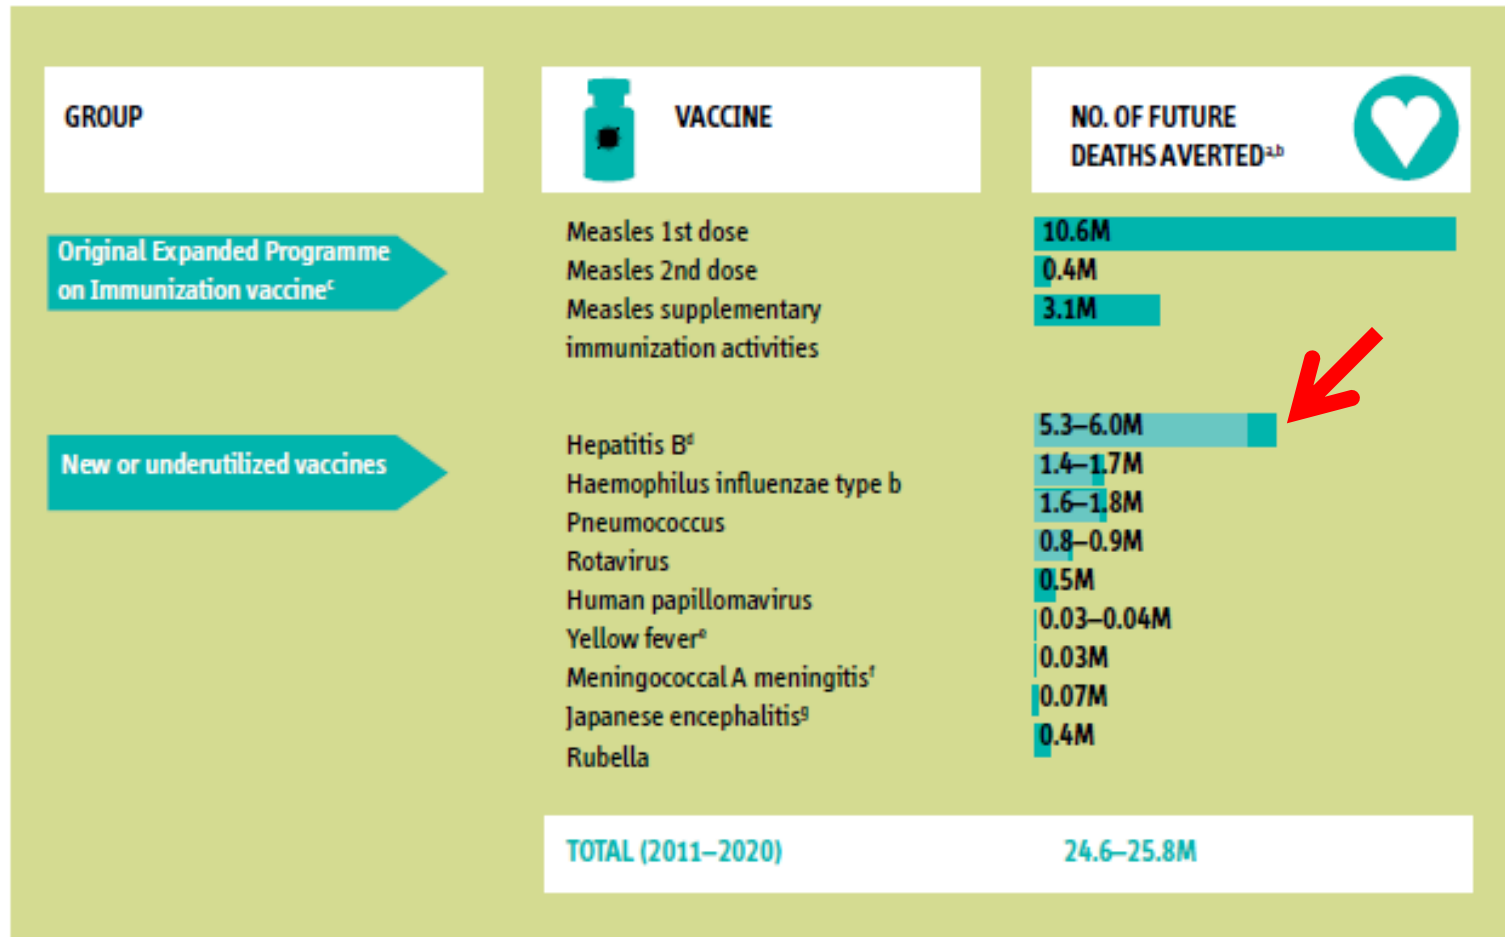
| GROUP | VACCINE | NO. OF FUTURE DEATHS AVERTED$^{a,b}$ |
|---|---|---|
| Original Expanded Programme on Immunization vaccine$^{c}$ | Measles 1st dose | 10.6M |
| | Measles 2nd dose | 0.4M |
| | Measles supplementary immunization activities | 3.1M |
| New or underutilized vaccines | Hepatitis B$^{d}$ | 5.3–6.0M |
| | Haemophilus influenzae type b | 1.4–1.7M |
| | Pneumococcus | 1.6–1.8M |
| | Rotavirus | 0.8–0.9M |
| | Human papillomavirus | 0.5M |
| | Yellow fever$^{e}$ | 0.03–0.04M |
| | Meningococcal A meningitis$^{f}$ | 0.03M |
| | Japanese encephalitis$^{g}$ | 0.07M |
| | Rubella | 0.4M |
| | TOTAL (2011–2020) | 24.6–25.8M |